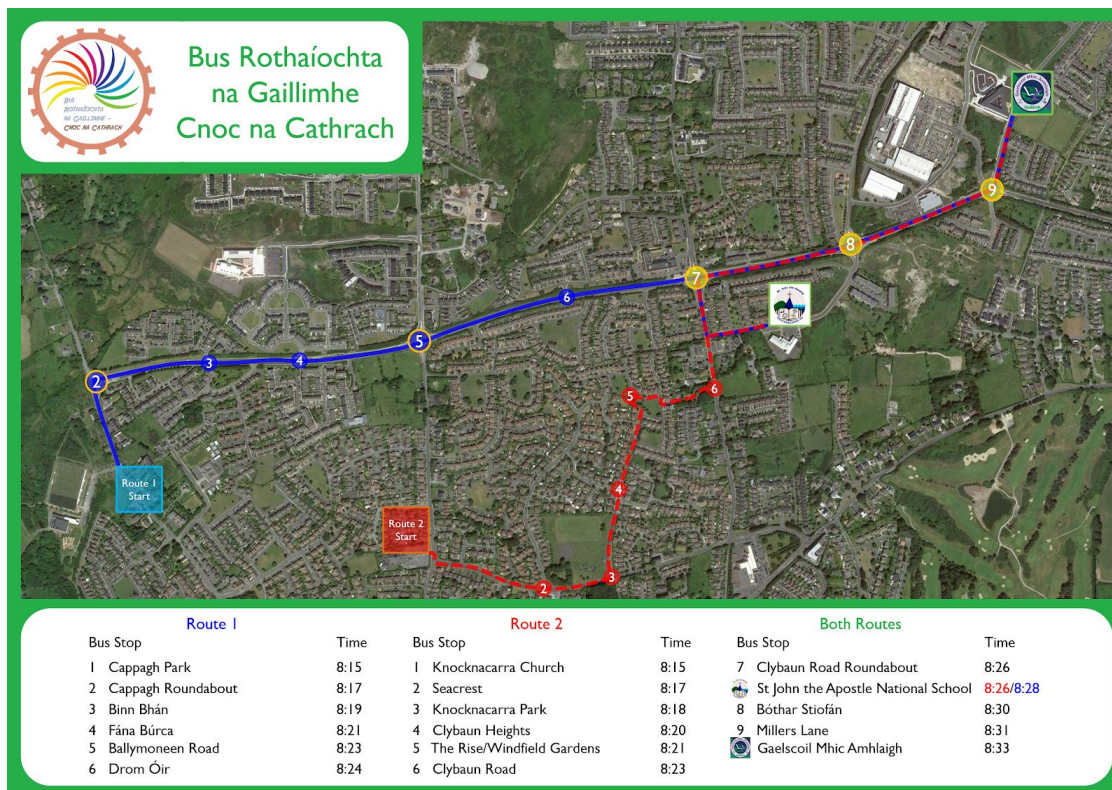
Bus Rothaíochta na Gaillimhe – Cnoc na Cathrach

Bus Rothaíochta na Gaillimhe Cnoc na Cathrach

Route 1 Start

Route 2 Start

1 2 3 4 5 6 7 8 9

2 3 4 5 6

Route 1

| Bus Stop | Time |
|---|---|
| 1 Cappagh Park | 8:15 |
| 2 Cappagh Roundabout | 8:17 |
| 3 Binn Bhán | 8:19 |
| 4 Fána Búrca | 8:21 |
| 5 Ballymoneen Road | 8:23 |
| 6 Drom Óir | 8:24 |

Route 2

| Bus Stop | Time |
|---|---|
| 1 Knocknacarra Church | 8:15 |
| 2 Seacrest | 8:17 |
| 3 Knocknacarra Park | 8:18 |
| 4 Clybaun Heights | 8:20 |
| 5 The Rise/Windfield Gardens | 8:21 |
| 6 Clybaun Road | 8:23 |

Both Routes

| Bus Stop | Time |
|---|---|
| 7 Clybaun Road Roundabout | 8:26 |
| St John the Apostle National School | 8:26/8:28 |
| 8 Bóthar Stiofán | 8:30 |
| 9 Millers Lane | 8:31 |
| Gaelscoil Mhic Amhlaigh | 8:33 |